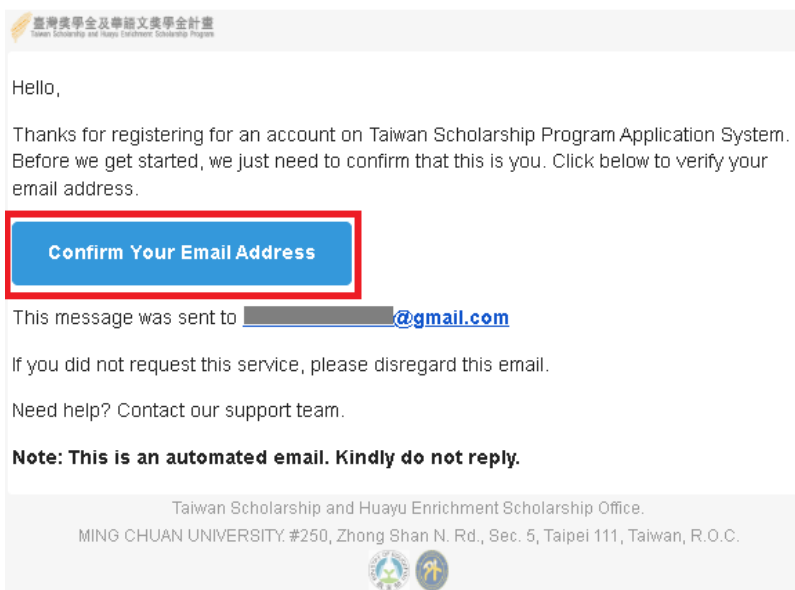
臺灣獎學金及華語文獎學金計畫
Taiwan Scholarship and Huayu Enrichment Scholarship Program

Hello,

Thanks for registering for an account on Taiwan Scholarship Program Application System. Before we get started, we just need to confirm that this is you. Click below to verify your email address.

Confirm Your Email Address

This message was sent to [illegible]@gmail.com

If you did not request this service, please disregard this email.

Need help? Contact our support team.

Note: This is an automated email. Kindly do not reply.

Taiwan Scholarship and Huayu Enrichment Scholarship Office.
MING CHUAN UNIVERSITY. #250, Zhong Shan N. Rd., Sec. 5, Taipei 111, Taiwan, R.O.C.